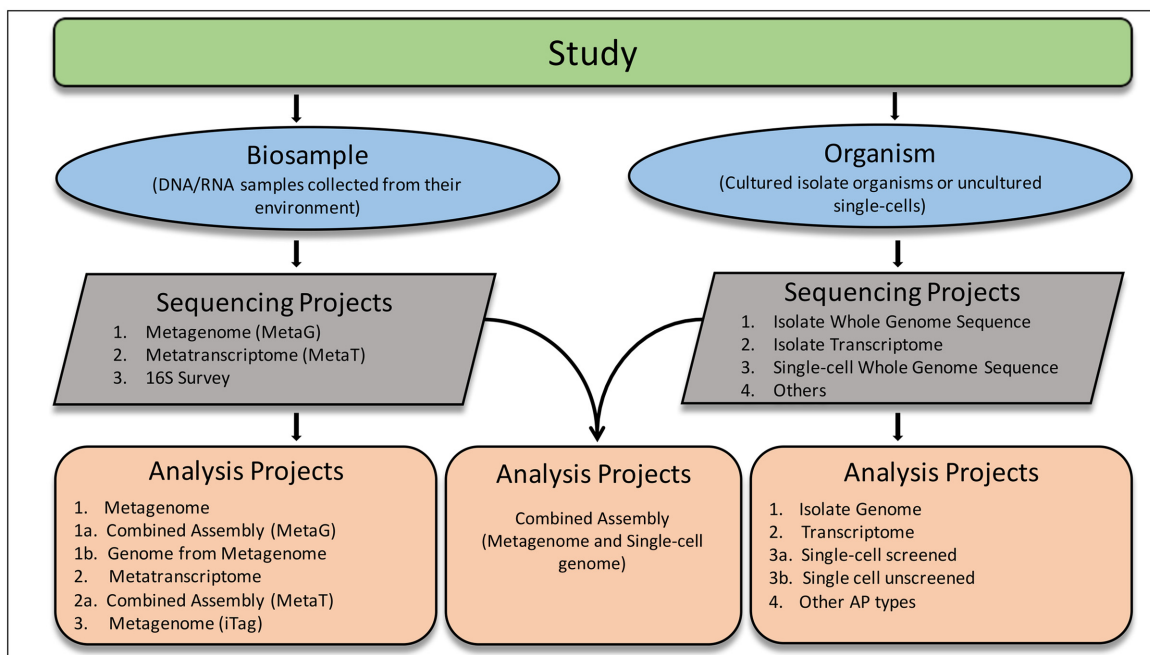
Study

Biosample
(DNA/RNA samples collected from their environment)

Organism
(Cultured isolate organisms or uncultured single-cells)

Sequencing Projects
1. Metagenome (MetaG)
2. Metatranscriptome (MetaT)
3. 16S Survey

Sequencing Projects
1. Isolate Whole Genome Sequence
2. Isolate Transcriptome
3. Single-cell Whole Genome Sequence
4. Others

Analysis Projects
1. Metagenome
1a. Combined Assembly (MetaG)
1b. Genome from Metagenome
2. Metatranscriptome
2a. Combined Assembly (MetaT)
3. Metagenome (iTag)

Analysis Projects
Combined Assembly (Metagenome and Single-cell genome)

Analysis Projects
1. Isolate Genome
2. Transcriptome
3a. Single-cell screened
3b. Single cell unscreened
4. Other AP types